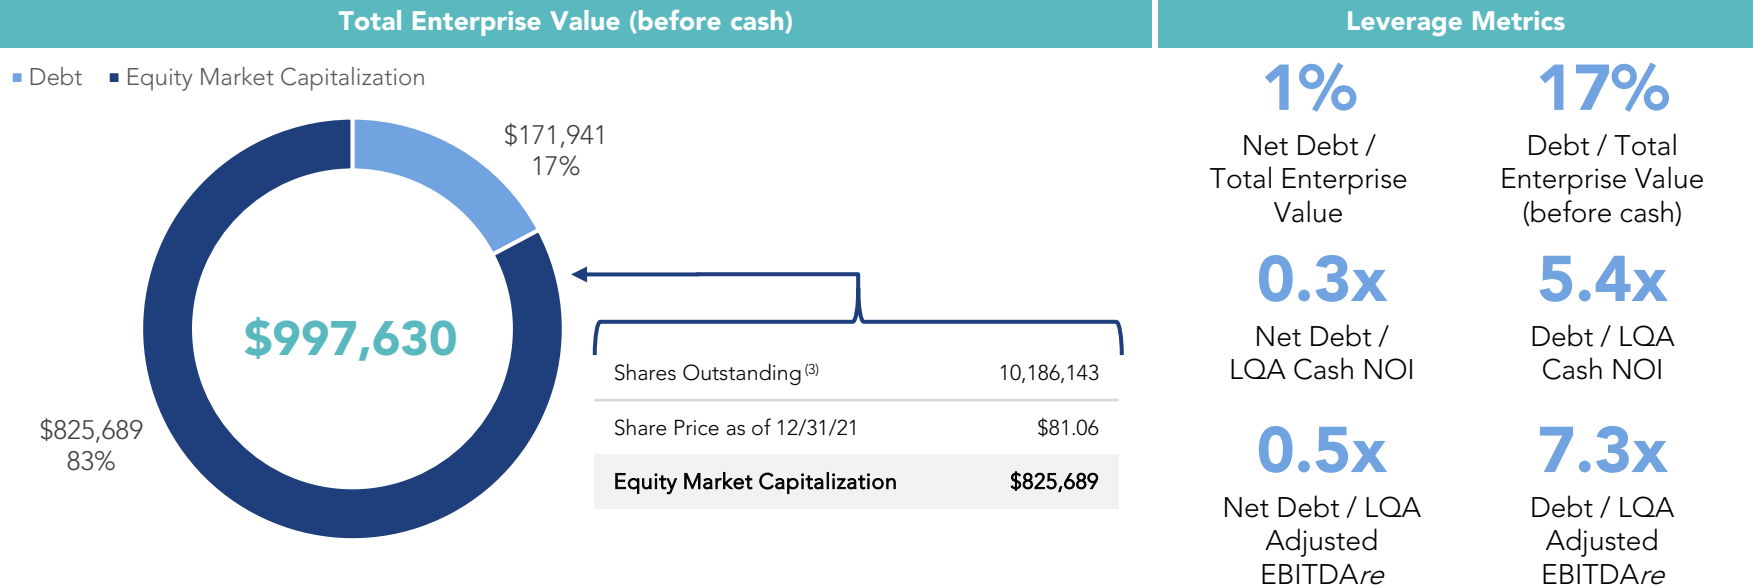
Total Enterprise Value (before cash)

Debt Equity Market Capitalization

$171,941
17%

$997,630

$825,689
83%

| Shares Outstanding $^{(3)}$ | 10,186,143 |
|---|---|
| Share Price as of 12/31/21 | $81.06 |
| Equity Market Capitalization | $825,689 |

Leverage Metrics

1%
Net Debt / Total Enterprise Value

17%
Debt / Total Enterprise Value (before cash)

0.3x
Net Debt / LQA Cash NOI

5.4x
Debt / LQA Cash NOI

0.5x
Net Debt / LQA Adjusted EBITDAre

7.3x
Debt / LQA Adjusted EBITDAre